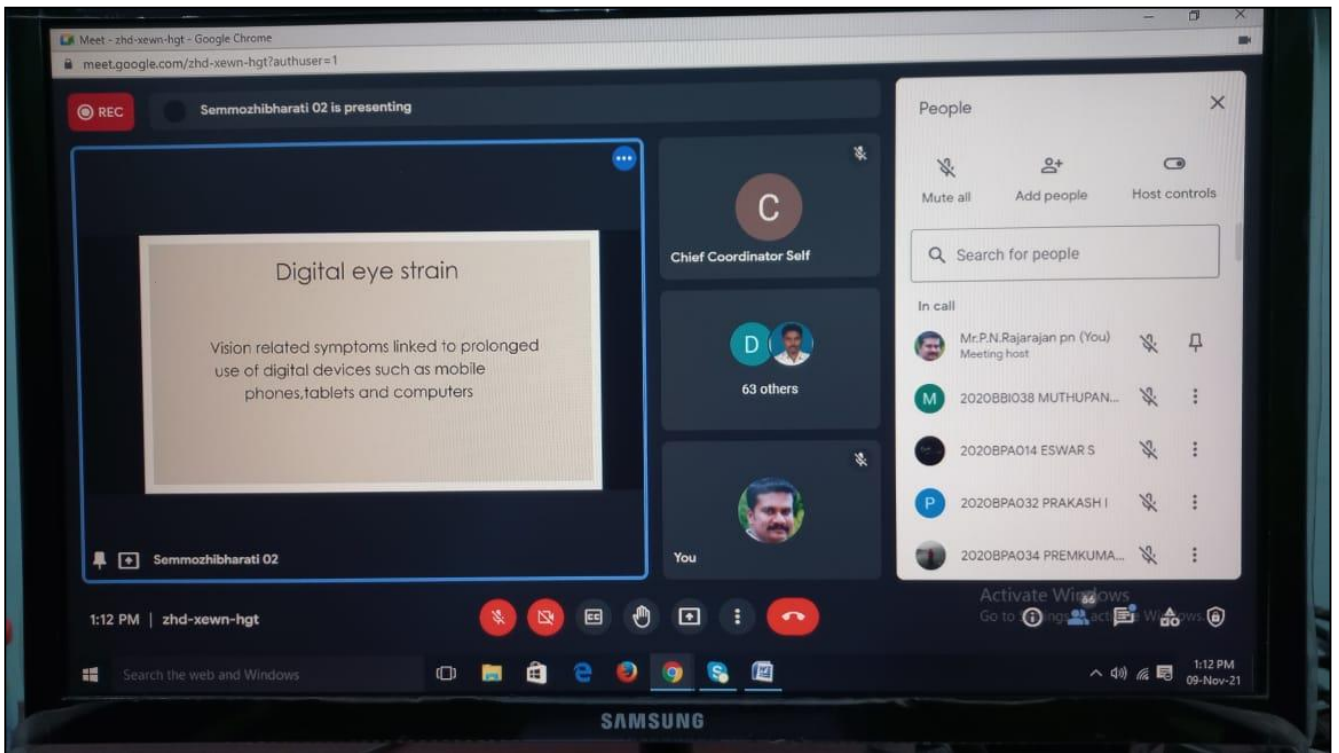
Meet - zhd-xewn-hgt - Google Chrome
meet.google.com/zhd-xewn-hgt?authuser=1

REC
Semmozhibharati 02 is presenting

Digital eye strain

Vision related symptoms linked to prolonged use of digital devices such as mobile phones,tablets and computers

Semmozhibharati 02

C
Chief Coordinator Self

D
63 others

You

People
Mute all
Add people
Host controls
Search for people
In call
Mr.P.N.Rajarajan pn (You)
Meeting host
M 2020BBI038 MUTHUPAN...
2020BPA014 ESWAR S
P 2020BPA032 PRAKASH I
2020BPA034 PREMKUMA...

Activate Windows
Go to Settings to activate Windows.
66

1:12 PM | zhd-xewn-hgt

Search the web and Windows
1:12 PM
09-Nov-21

SAMSUNG